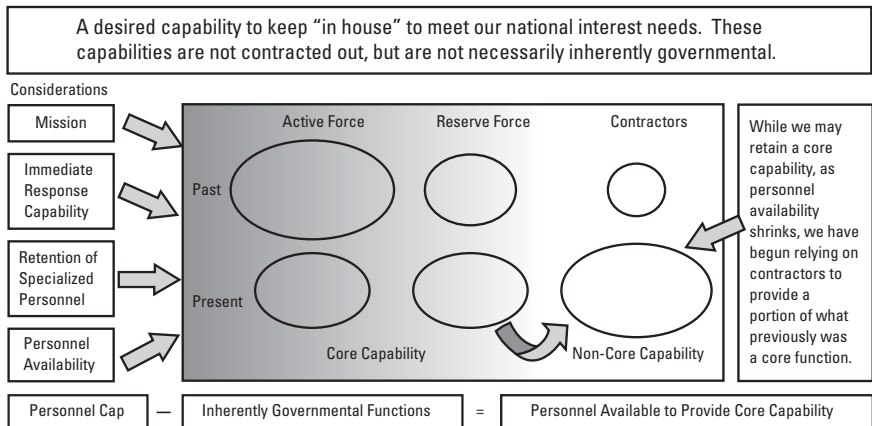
A desired capability to keep "in house" to meet our national interest needs. These capabilities are not contracted out, but are not necessarily inherently governmental.

Considerations

Mission

Immediate Response Capability

Retention of Specialized Personnel

Personnel Availability

Active Force

Reserve Force

Contractors

Past

Present

Core Capability

Non-Core Capability

While we may retain a core capability, as personnel availability shrinks, we have begun relying on contractors to provide a portion of what previously was a core function.

Personnel Cap — Inherently Governmental Functions = Personnel Available to Provide Core Capability